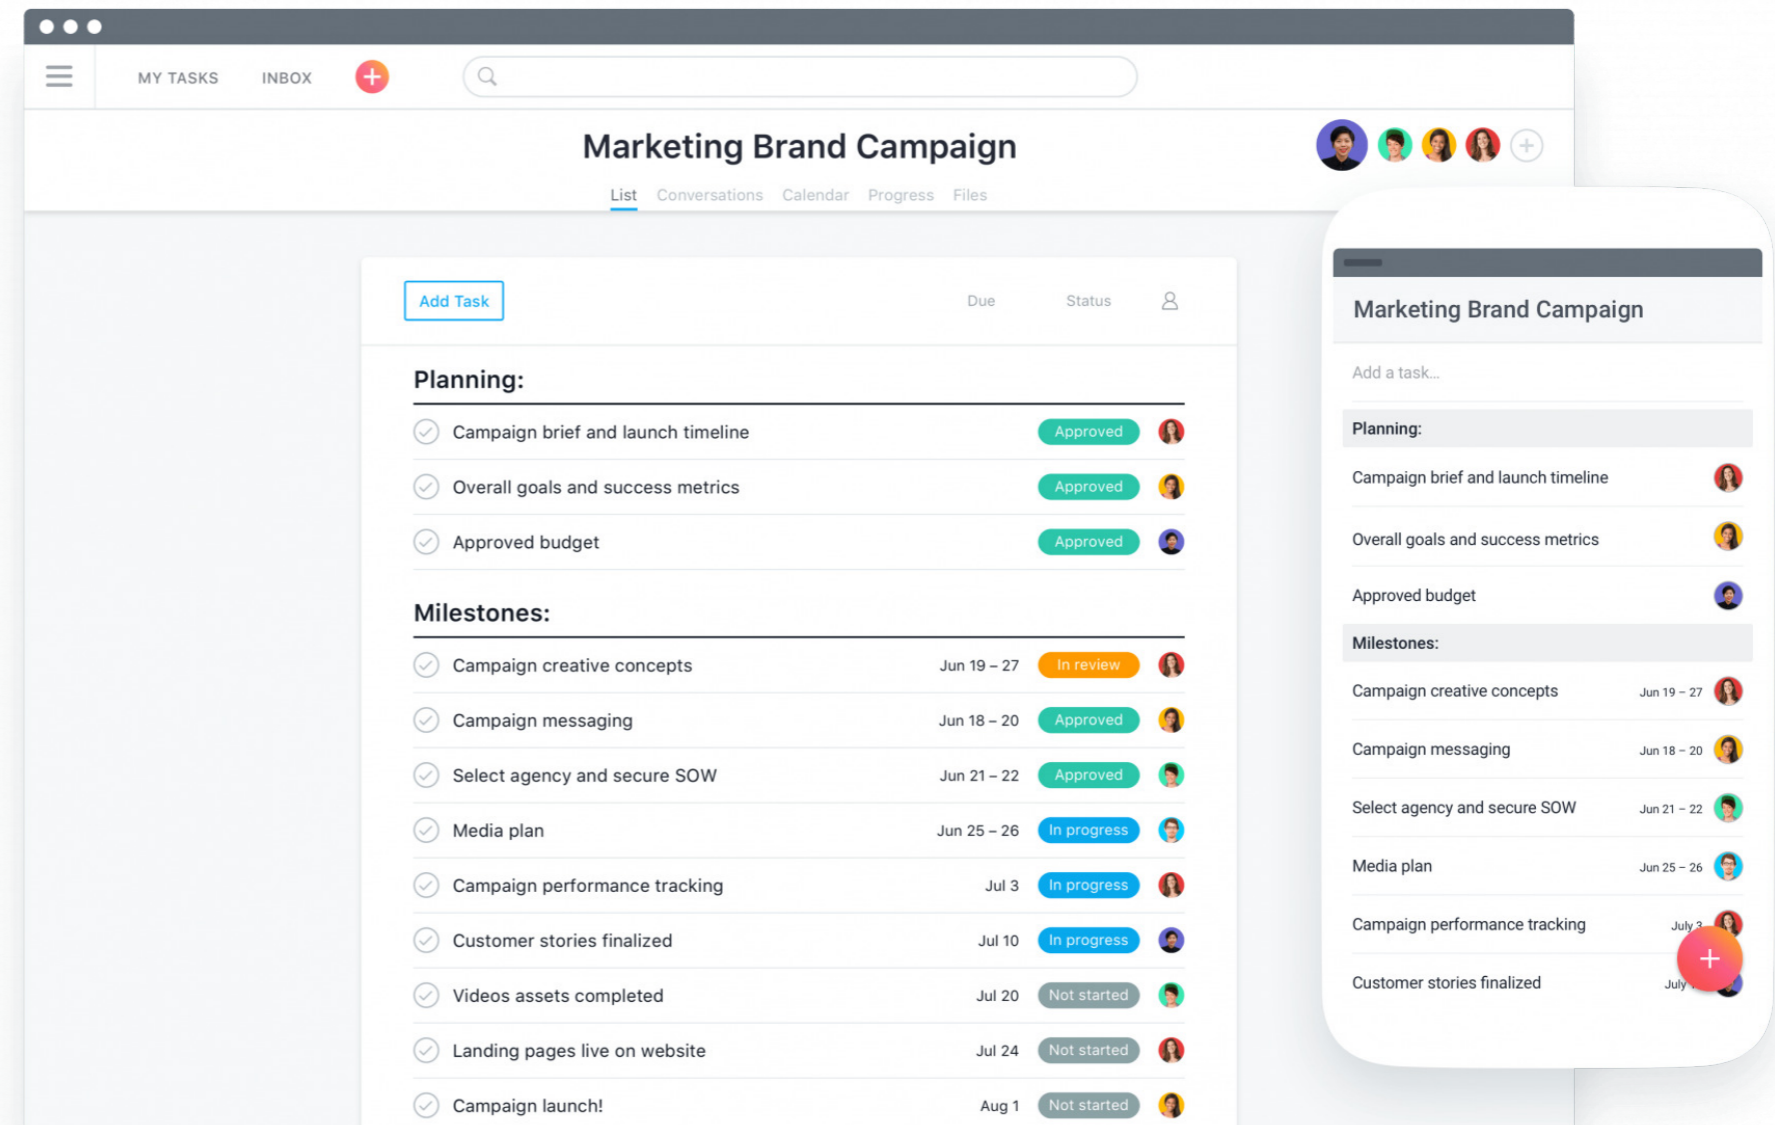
MY TASKS INBOX

Marketing Brand Campaign

List Conversations Calendar Progress Files

Add Task Due Status

Planning:

| Task | Due | Status |
|---|---|---|
| Campaign brief and launch timeline | | Approved |
| Overall goals and success metrics | | Approved |
| Approved budget | | Approved |

Milestones:

| Task | Due | Status |
|---|---|---|
| Campaign creative concepts | Jun 19 – 27 | In review |
| Campaign messaging | Jun 18 – 20 | Approved |
| Select agency and secure SOW | Jun 21 – 22 | Approved |
| Media plan | Jun 25 – 26 | In progress |
| Campaign performance tracking | Jul 3 | In progress |
| Customer stories finalized | Jul 10 | In progress |
| Videos assets completed | Jul 20 | Not started |
| Landing pages live on website | Jul 24 | Not started |
| Campaign launch! | Aug 1 | Not started |

Marketing Brand Campaign

Add a task...

Planning:

Campaign brief and launch timeline

Overall goals and success metrics

Approved budget

Milestones:

Campaign creative concepts Jun 19 – 27

Campaign messaging Jun 18 – 20

Select agency and secure SOW Jun 21 – 22

Media plan Jun 25 – 26

Campaign performance tracking July 3

Customer stories finalized July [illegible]